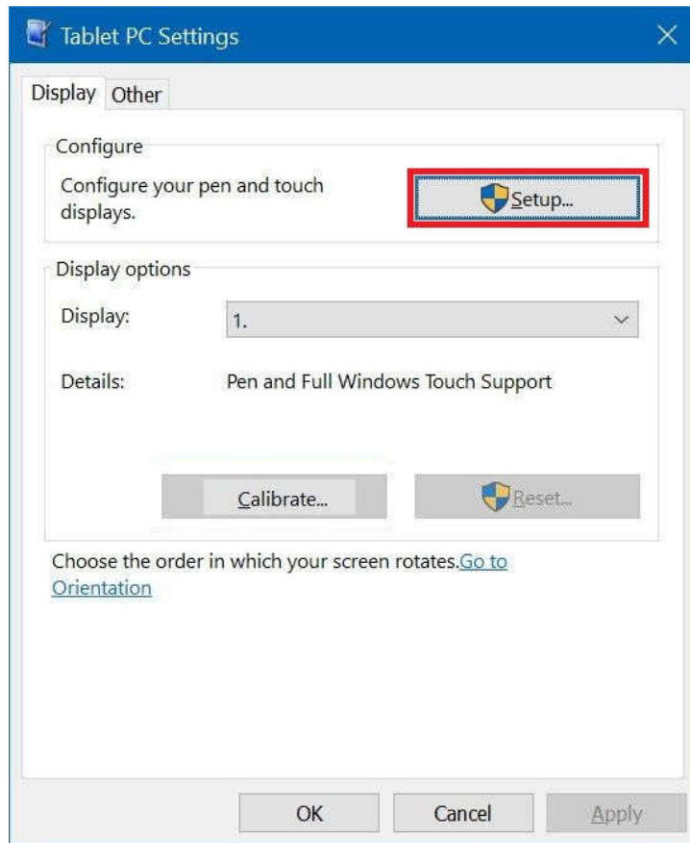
Tablet PC Settings

Display Other

Configure

Configure your pen and touch displays.

Setup...

Display options

Display: 1.

Details: Pen and Full Windows Touch Support

Calibrate...

Reset...

Choose the order in which your screen rotates.Go to Orientation

OK Cancel Apply